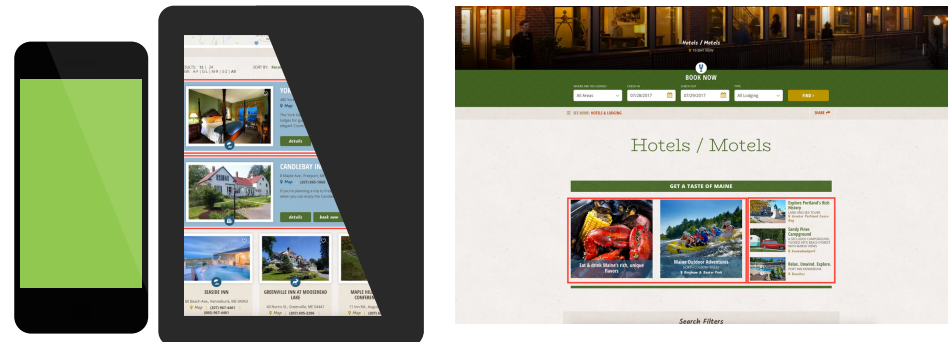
SULTS: 98 | 24
AP | GL | BR | GE | AB

SORT BY:

YOR

details

CANDLEBAY IN

8 Maple Ave, Freeport, ME
Map (207) 865-1868

details

book now

SEASIDE INN

GREENVILLE INN AT MOOSEHEAD LAKE

MAPLE HILL CONFEREN

Map

Hotels / Motels

BOOK NOW

All Areas

07/28/2017

07/29/2017

All Lodging

FIND >

SEE MORE: HOTELS & LODGING

SHARE

Hotels / Motels

GET A TASTE OF MAINE

Eat & drink Maine's rich, unique flavors

Maine Outdoor Adventures

Explore Portland's Rich History

Sandy Pines Campground

Relax. Unwind. Explore.

Search Filters